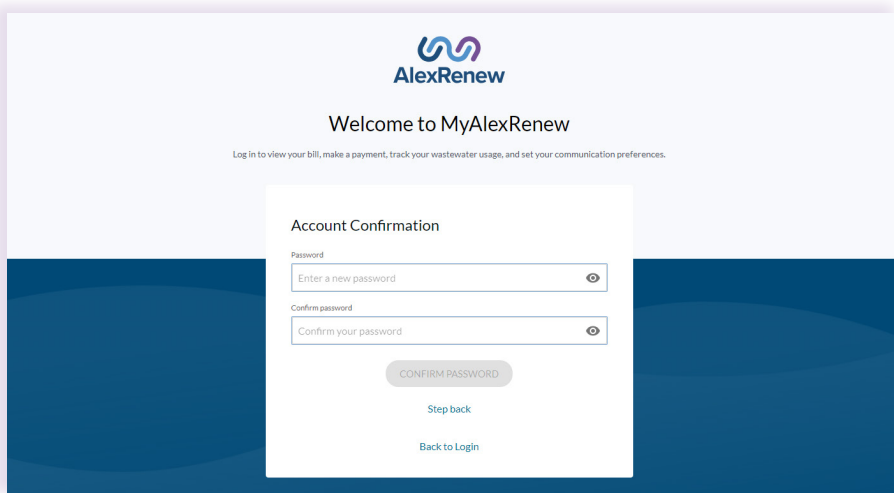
AlexRenew

Welcome to MyAlexRenew

Log in to view your bill, make a payment, track your wastewater usage, and set your communication preferences.

Account Confirmation

Password

Enter a new password

Confirm password

Confirm your password

CONFIRM PASSWORD

Step back

Back to Login